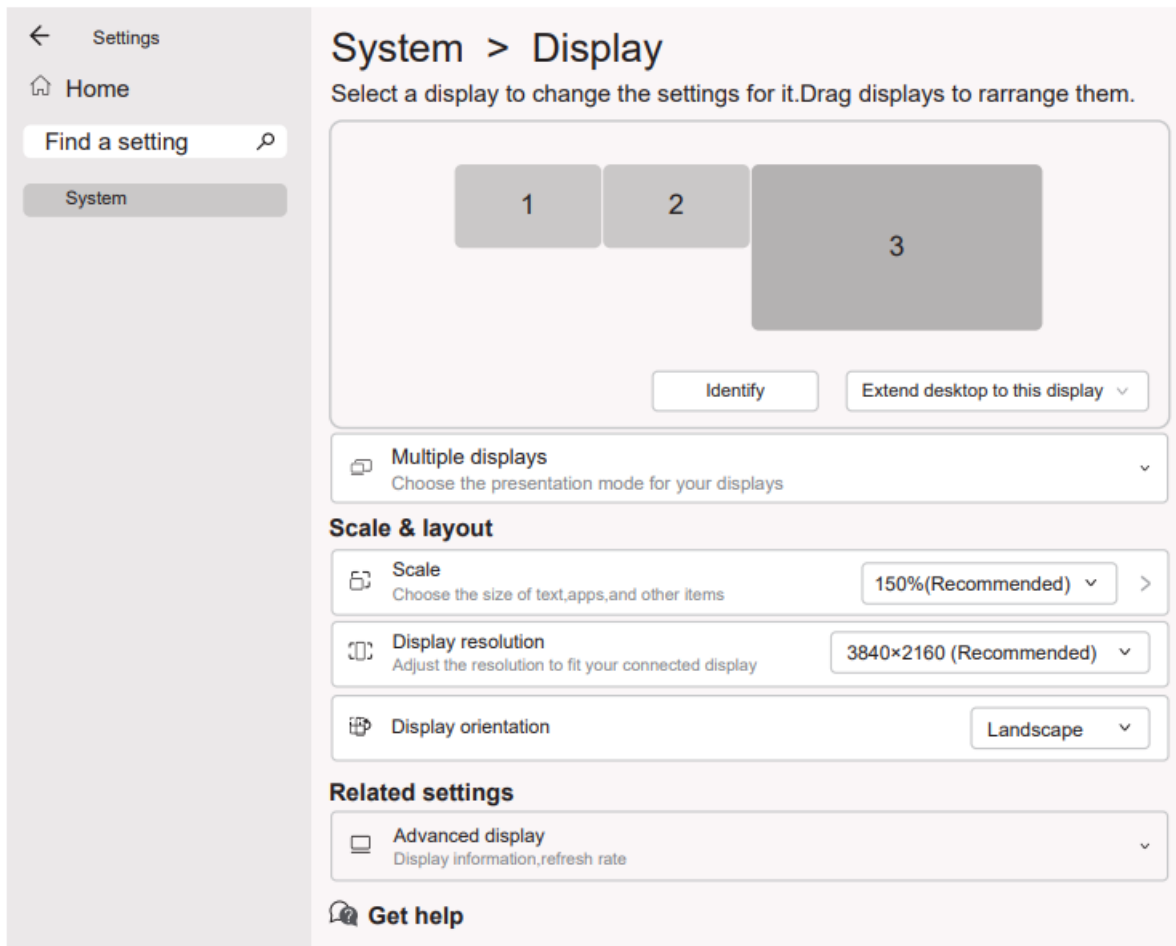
Settings

Home

Find a setting

System

System > Display

Select a display to change the settings for it.Drag displays to rarrange them.

1

2

3

Identify

Extend desktop to this display

Multiple displays
Choose the presentation mode for your displays

Scale & layout

Scale
Choose the size of text,apps,and other items

150%(Recommended)

Display resolution
Adjust the resolution to fit your connected display

3840×2160 (Recommended)

Display orientation

Landscape

Related settings

Advanced display
Display information,refresh rate

Get help